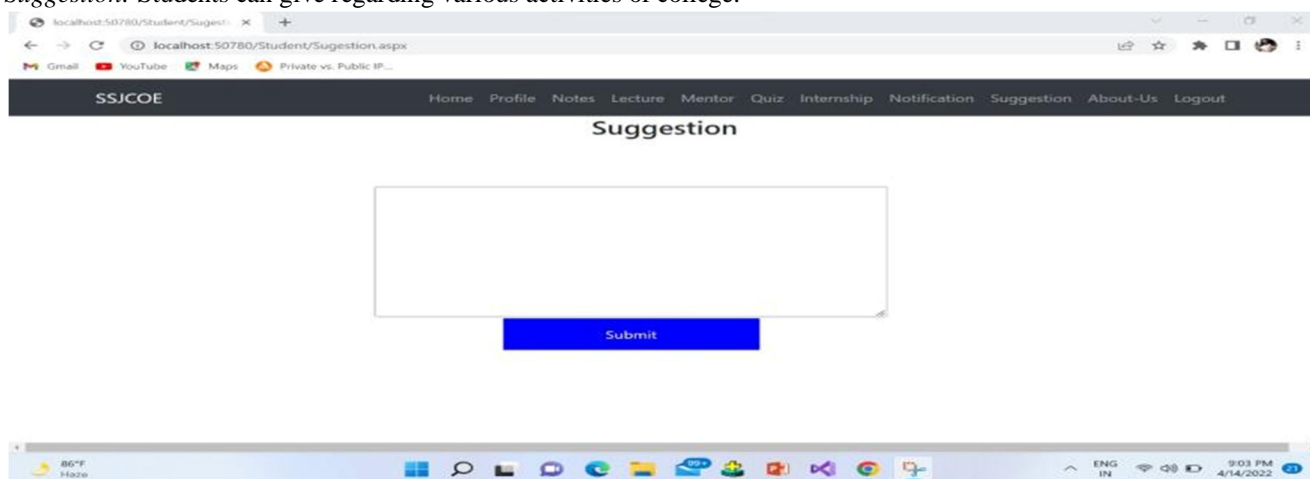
Suggestion: Students can give regarding various activities of college.

localhost:50780/Student/Sugest ×

localhost:50780/Student/Sugestion.aspx

Gmail YouTube Maps Private vs. Public IP...

SSJCOE

Home Profile Notes Lecture Mentor Quiz Internship Notification Suggestion About-Us Logout

Suggestion

Submit

86°F Haze

99+

ENG IN 9:03 PM 4/14/2022 23